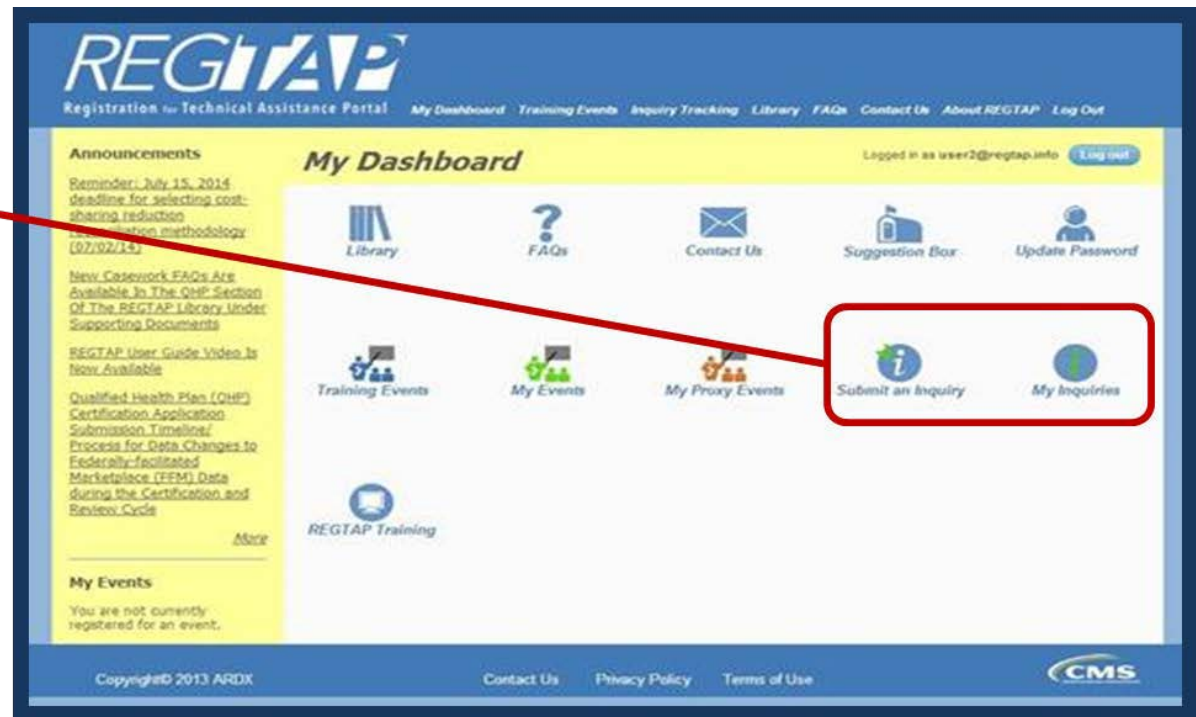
REGTAP
Registration for Technical Assistance Portal

My Dashboard Training Events Inquiry Tracking Library FAQs Contact Us About REGTAP Log Out

Announcements

Reminder: July 15, 2014 deadline for selecting cost-sharing reduction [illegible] methodology (07/02/14)

New Casework FAQs Are Available In The QHP Section Of The REGTAP Library Under Supporting Documents

REGTAP User Guide Video Is Now Available

Qualified Health Plan (QHP) Certification Application Submission Timeline/ Process for Data Changes to Federally-facilitated Marketplace (FFM) Data during the Certification and Review Cycle

More

My Events

You are not currently registered for an event.

My Dashboard

Logged in as user2@regtap.info Log out

Library
FAQs
Contact Us
Suggestion Box
Update Password

Training Events
My Events
My Proxy Events
Submit an Inquiry
My Inquiries

REGTAP Training

Copyright© 2013 ARDX
Contact Us Privacy Policy Terms of Use
CMS